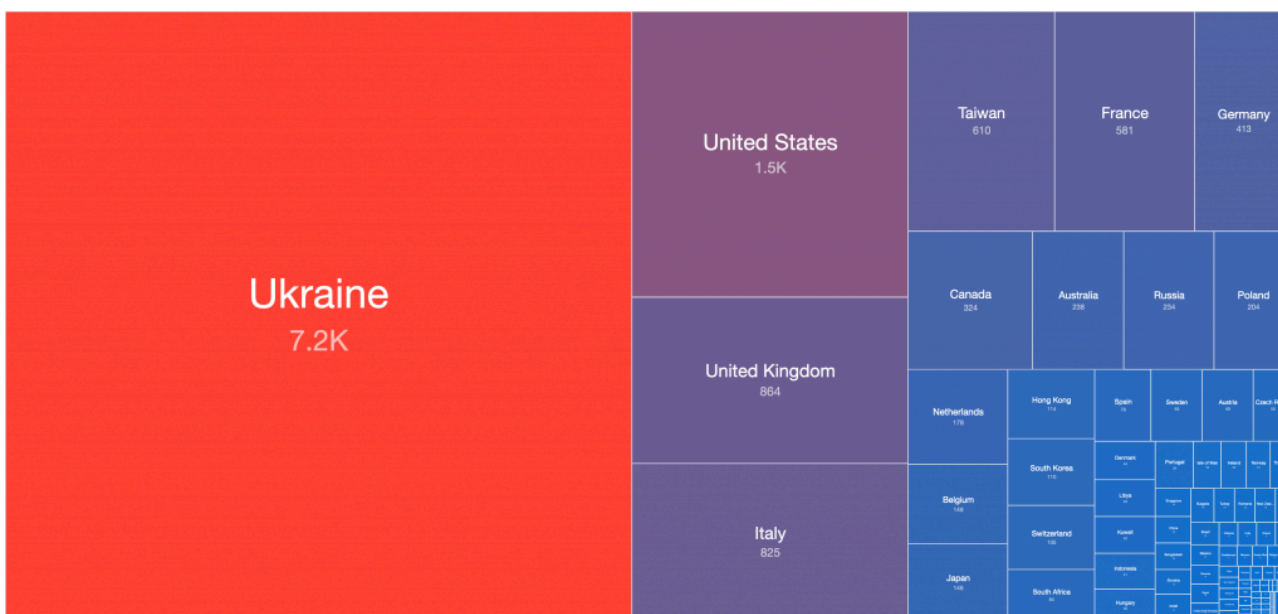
Ukraine
7.2K

United States
1.5K

United Kingdom
864

Italy
825

Taiwan
610

France
581

Germany
413

Canada
324

Australia
238

Russia
234

Poland
204

Netherlands
176

Hong Kong
114

Spain
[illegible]

Sweden
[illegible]

Austria
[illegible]

Czech R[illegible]

Belgium
149

South Korea
116

Denmark
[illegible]

Portugal
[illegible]

Isle of Man
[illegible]

Ireland
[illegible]

Norway
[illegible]

Libya
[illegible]

Switzerland
106

Kuwait
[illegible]

Japan
146

Indonesia
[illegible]

South Africa
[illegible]

Hungary
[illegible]